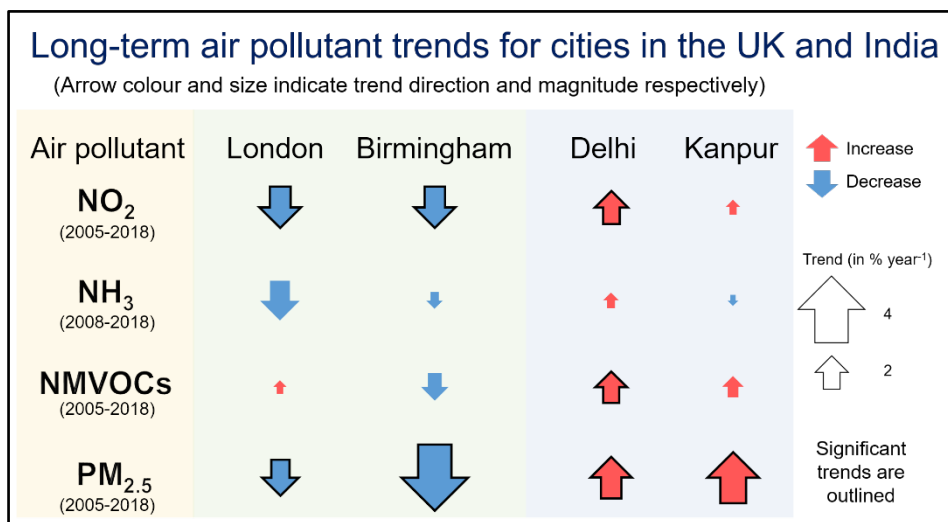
Long-term air pollutant trends for cities in the UK and India
(Arrow colour and size indicate trend direction and magnitude respectively)

| Air pollutant | London | Birmingham | Delhi | Kanpur |
|---|---|---|---|---|
| $NO_2$ (2005-2018) | | | | |
| $NH_3$ (2008-2018) | | | | |
| NMVOCs (2005-2018) | | | | |
| $PM_{2.5}$ (2005-2018) | | | | |

Increase
Decrease

Trend (in % year$^{-1}$)
4
2

Significant trends are outlined